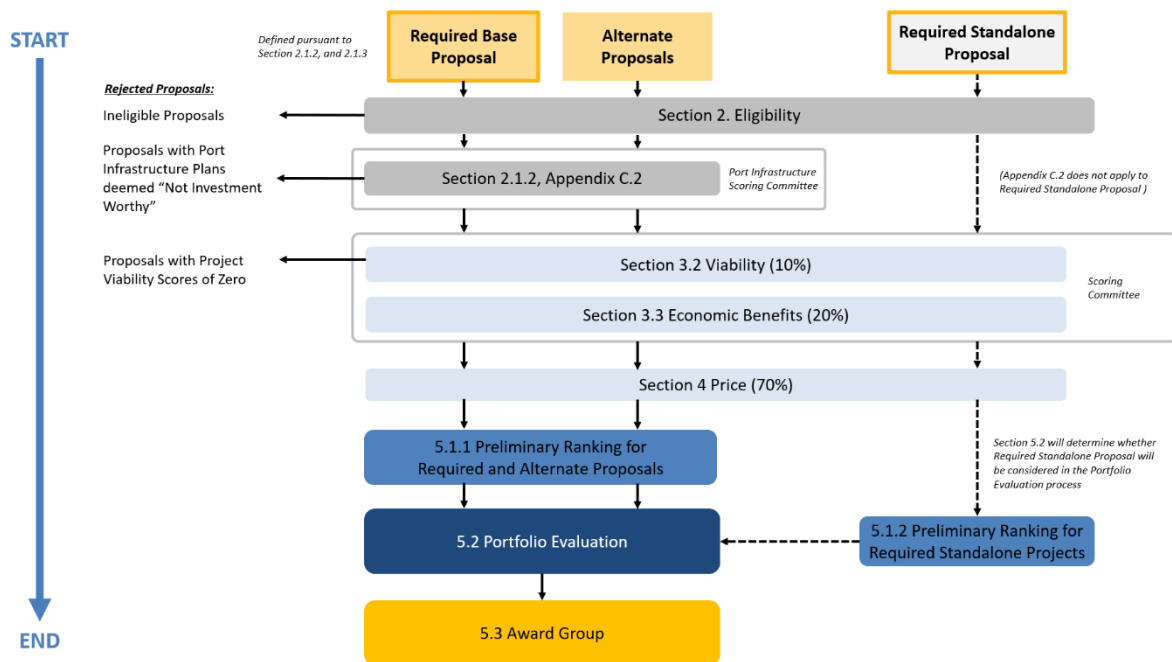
START

Defined pursuant to Section 2.1.2, and 2.1.3

Required Base Proposal

Alternate Proposals

Required Standalone Proposal

Rejected Proposals:

Ineligible Proposals

Section 2. Eligibility

Proposals with Port Infrastructure Plans deemed "Not Investment Worthy"

Section 2.1.2, Appendix C.2

Port Infrastructure Scoring Committee

(Appendix C.2 does not apply to Required Standalone Proposal )

Proposals with Project Viability Scores of Zero

Section 3.2 Viability (10%)

Scoring Committee

Section 3.3 Economic Benefits (20%)

Section 4 Price (70%)

5.1.1 Preliminary Ranking for Required and Alternate Proposals

Section 5.2 will determine whether Required Standalone Proposal will be considered in the Portfolio Evaluation process

5.2 Portfolio Evaluation

5.1.2 Preliminary Ranking for Required Standalone Projects

5.3 Award Group

END